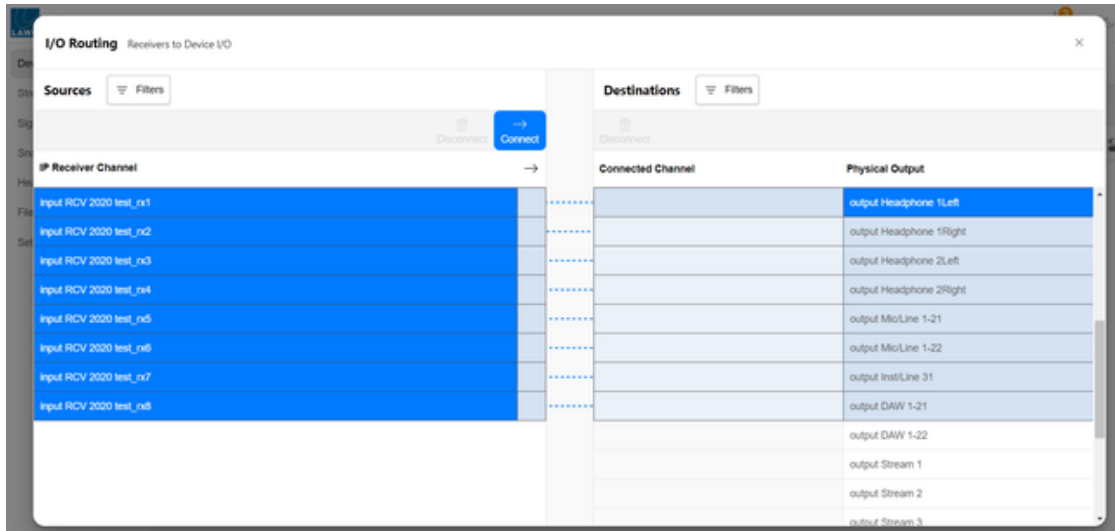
I/O Routing Receivers to Device I/O

×

Sources Filters

Disconnect Connect

IP Receiver Channel →

| IP Receiver Channel |
|---|
| input RCV 2020 test_rx1 |
| input RCV 2020 test_rx2 |
| input RCV 2020 test_rx3 |
| input RCV 2020 test_rx4 |
| input RCV 2020 test_rx5 |
| input RCV 2020 test_rx6 |
| input RCV 2020 test_rx7 |
| input RCV 2020 test_rx8 |

Destinations Filters

Disconnect

| Connected Channel | Physical Output |
|---|---|
| | output Headphone 1Left |
| | output Headphone 1Right |
| | output Headphone 2Left |
| | output Headphone 2Right |
| | output Mic/Line 1-21 |
| | output Mic/Line 1-22 |
| | output Inst/Line 31 |
| | output DAW 1-21 |
| | output DAW 1-22 |
| | output Stream 1 |
| | output Stream 2 |
| | output Stream 3 |